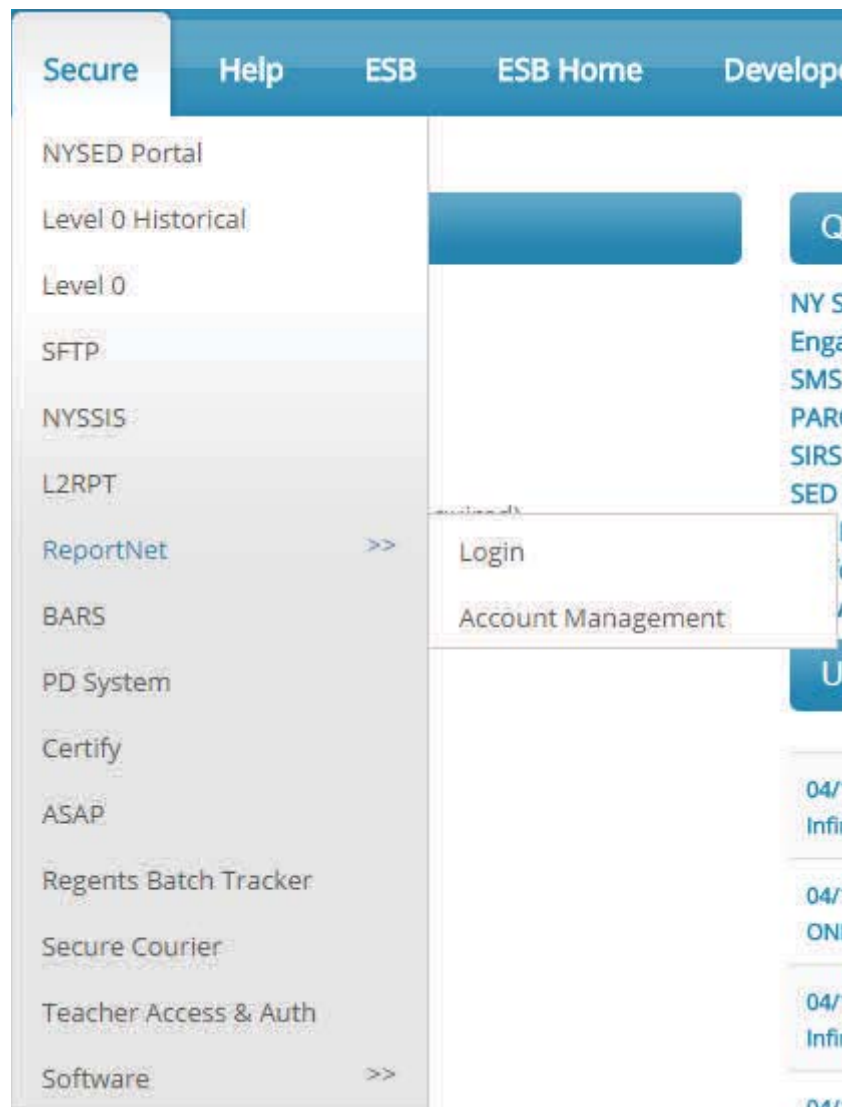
Secure Help ESB ESB Home Develop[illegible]

NYSED Portal
Level 0 Historical
Level 0
SFTP
NYSSIS
L2RPT
ReportNet >>
BARS
PD System
Certify
ASAP
Regents Batch Tracker
Secure Courier
Teacher Access & Auth
Software >>

Login
Account Management

Q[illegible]

NY S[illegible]
Enga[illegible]
SMS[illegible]
PAR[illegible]
SIRS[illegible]
SED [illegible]

U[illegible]

04/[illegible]
Infi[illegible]

04/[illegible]
ON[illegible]

04/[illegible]
Infi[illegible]